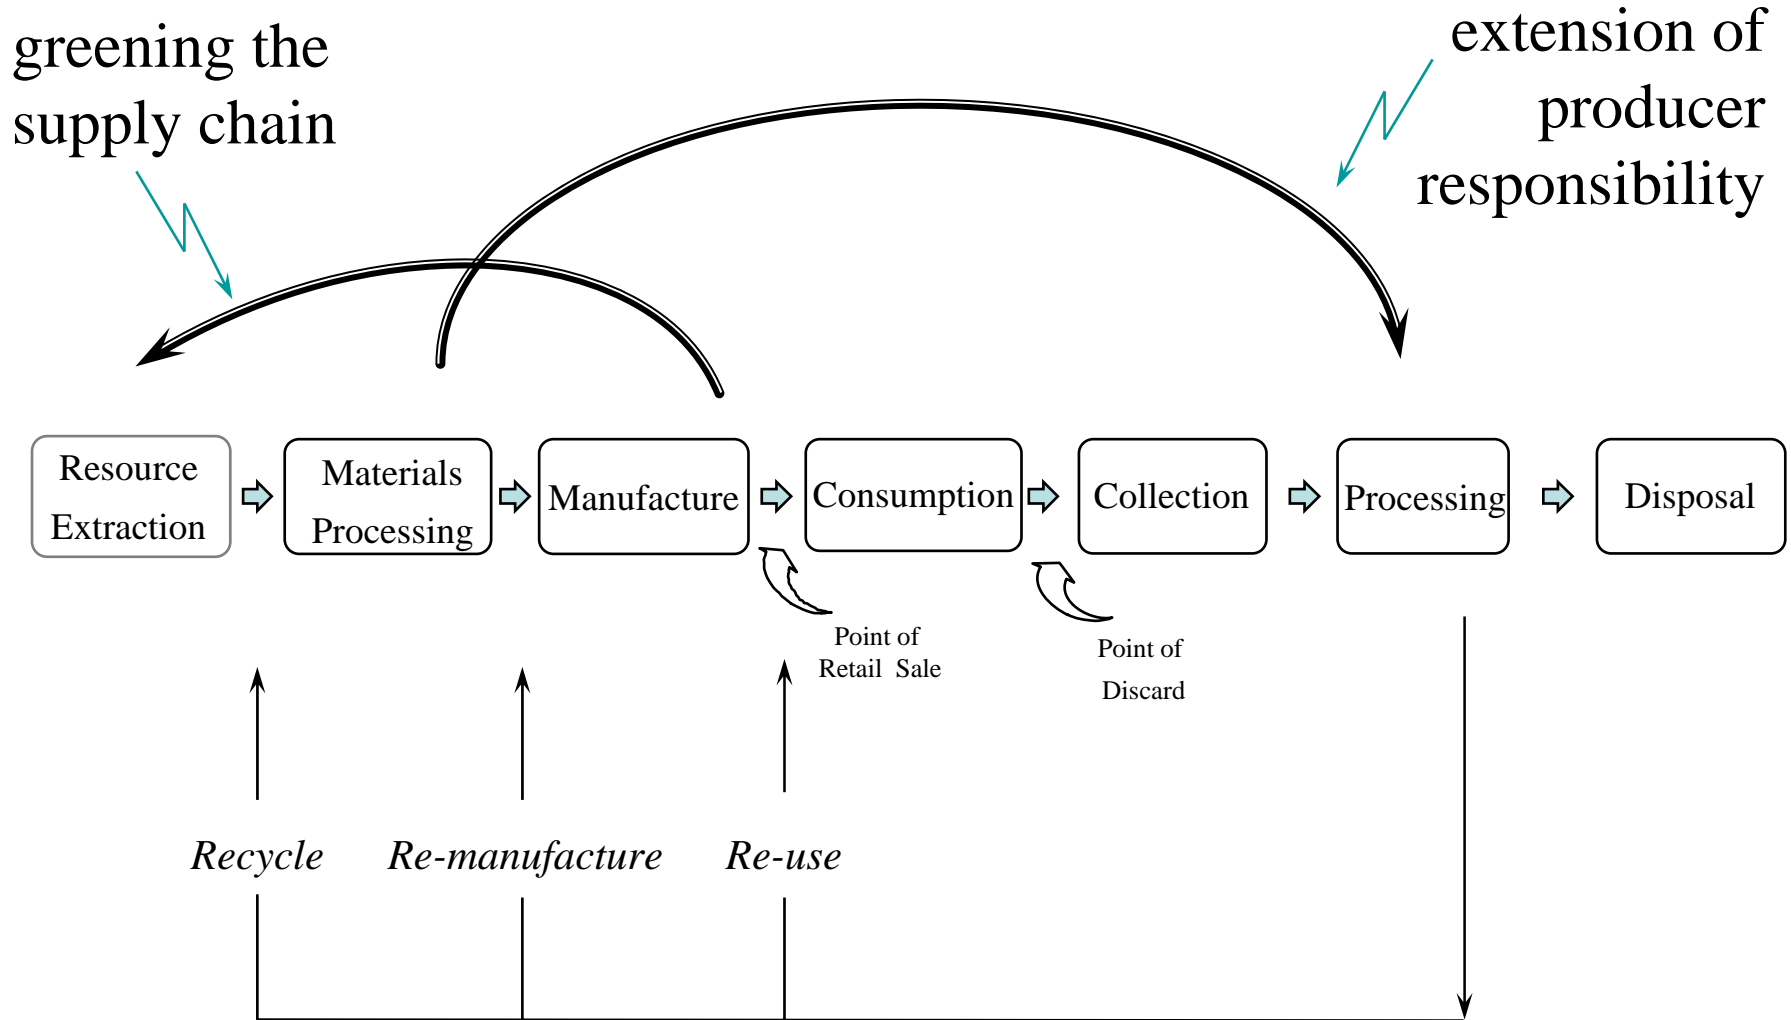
greening the supply chain

extension of producer responsibility

Resource Extraction

Materials Processing

Manufacture

Consumption

Collection

Processing

Disposal

Point of Retail Sale

Point of Discard

Recycle

Re-manufacture

Re-use